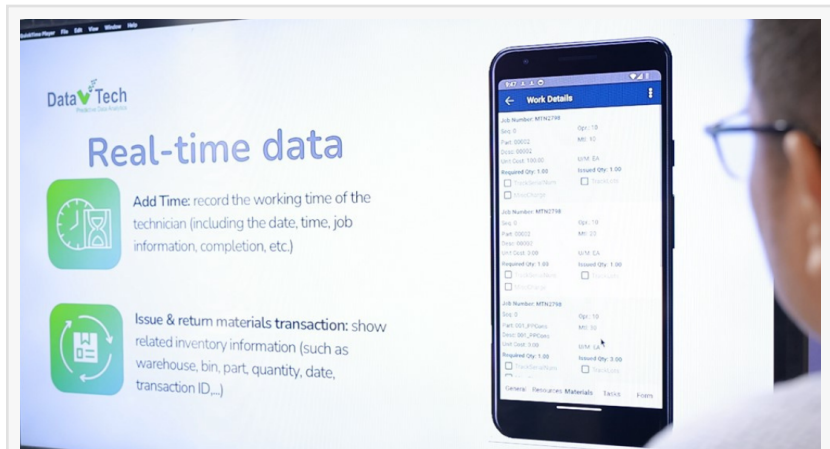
QuickTime Player File Edit View Window Help

Data Tech
Predictive Data Analytics

Real-time data

Add Time: record the working time of the technician (including the date, time, job information, completion, etc.)

Issue & return materials transaction: show related inventory information (such as warehouse, bin, part, quantity, date, transaction ID,...)

Work Details

Job Number: MTN2798
Seq: 0
Opr: 10
Part: 00602
Mtl: 10
Desc: 00602
Unit Cost: 100.00
U/M: EA
Required Qty: 1.00
Issued Qty: 1.00
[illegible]
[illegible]
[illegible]

Job Number: MTN2798
Seq: 0
Opr: 10
Part: 00602
Mtl: 20
Desc: 00602
Unit Cost: 3.00
U/M: EA
Required Qty: 1.00
Issued Qty: 1.00
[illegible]
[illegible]
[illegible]

Job Number: MTN2798
Seq: 0
Opr: 10
Part: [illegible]
Mtl: 30
Desc: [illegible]
Unit Cost: 3.00
U/M: EA
Required Qty: 1.00
Issued Qty: 3.00
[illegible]
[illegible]

General Resources Materials Tasks Form